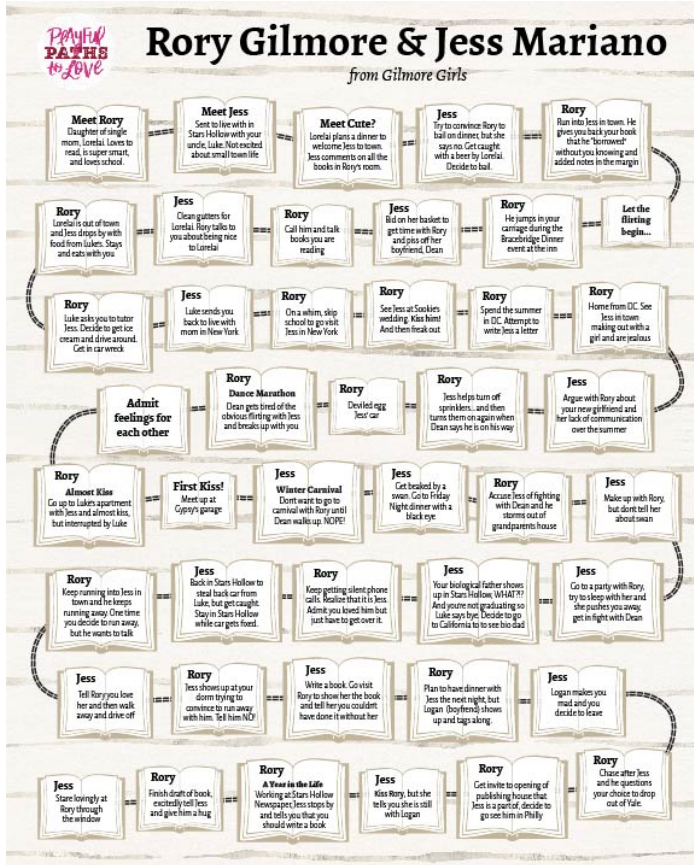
Playful PATHS to Love

Rory Gilmore & Jess Mariano

from Gilmore Girls

Meet Rory
Daughter of single mom, Lorelai. Loves to read, is super smart, and loves school.

Meet Jess
Sent to live with in Stars Hollow with your uncle, Luke. Not excited about small town life

Meet Cute?
Lorelai plans a dinner to welcome Jess to town. Jess comments on all the books in Rory's room.

Jess
Try to convince Rory to bail on dinner, but she says no. Get caught with a beer by Lorelai. Decide to bail.

Rory
Run into Jess in town. He gives you back your book that he "borrowed" without you knowing and added notes in the margin

Let the flirting begin...

Rory
He jumps in your carriage during the Bracebridge Dinner event at the inn

Jess
Bid on her basket to get time with Rory and piss off her boyfriend, Dean

Rory
Call him and talk books you are reading

Jess
Clean gutters for Lorelai. Rory talks to you about being nice to Lorelai

Rory
Lorelai is out of town and Jess drops by with food from Lukes. Stays and eats with you

Rory
Luke asks you to tutor Jess. Decide to get ice cream and drive around. Get in car wreck

Jess
Luke sends you back to live with mom in New York

Rory
On a whim, skip school to go visit Jess in New York

Rory
See Jess at Sookie's wedding. Kiss him! And then freak out

Rory
Spend the summer in DC. Attempt to write Jess a letter

Rory
Home from DC. See Jess in town making out with a girl and are jealous

Jess
Argue with Rory about your new girlfriend and her lack of communication over the summer

Jess
Jess helps turn off sprinklers... and then turns them on again when Dean says he is on his way

Rory
Deviled egg Jess' car

Rory
Dance Marathon
Dean gets tired of the obvious flirting with Jess and breaks up with you

Admit feelings for each other

Rory
Almost Kiss
Go up to Luke's apartment with Jess and almost kiss, but interrupted by Luke

First Kiss!
Meet up at Gypsy's garage

Jess
Winter Carnival
Dont want to go to carnival with Rory until Dean walks up. NOPE!

Jess
Get beaked by a swan. Go to Friday Night dinner with a black eye.

Rory
Accuse Jess of fighting with Dean and he storms out of grandparents house

Jess
Make up with Rory, but dont tell her about swan

Jess
Go to a party with Rory, try to sleep with her and she pushes you away, get in fight with Dean

Jess
Your biological father shows up in Stars Hollow, WHAT?!? And you're not graduating so Luke says bye. Decide to go to California to to see bio dad

Rory
Keep getting silent phone calls. Realize that it is Jess. Admit you loved him but just have to get over it.

Jess
Back in Stars Hollow to steal back car from Luke, but get caught. Stay in Stars Hollow while car gets fixed.

Rory
Keep running into Jess in town and he keeps running away. One time you decide to run away, but he wants to talk

Jess
Tell Rory you love her and then walk away and drive off

Rory
Jess shows up at your dorm trying to convince to run away with him. Tell him NO!

Jess
Write a book. Go visit Rory to show her the book and tell her you couldnt have done it without her

Rory
Plan to have dinner with Jess the next night, but Logan (boyfriend) shows up and tags along.

Jess
Logan makes you mad and you decide to leave

Rory
Chase after Jess and he questions your choice to drop out of Yale.

Rory
Get invite to opening of publishing house that Jess is a part of, decide to go see him in Philly

Jess
Kiss Rory, but she tells you she is still with Logan

Rory
A Year in the Life
Working at Stars Hollow Newspaper, Jess stops by and tells you that you should write a book

Rory
Finish draft of book, excitedly tell Jess and give him a hug

Jess
Stare lovingly at Rory through the window